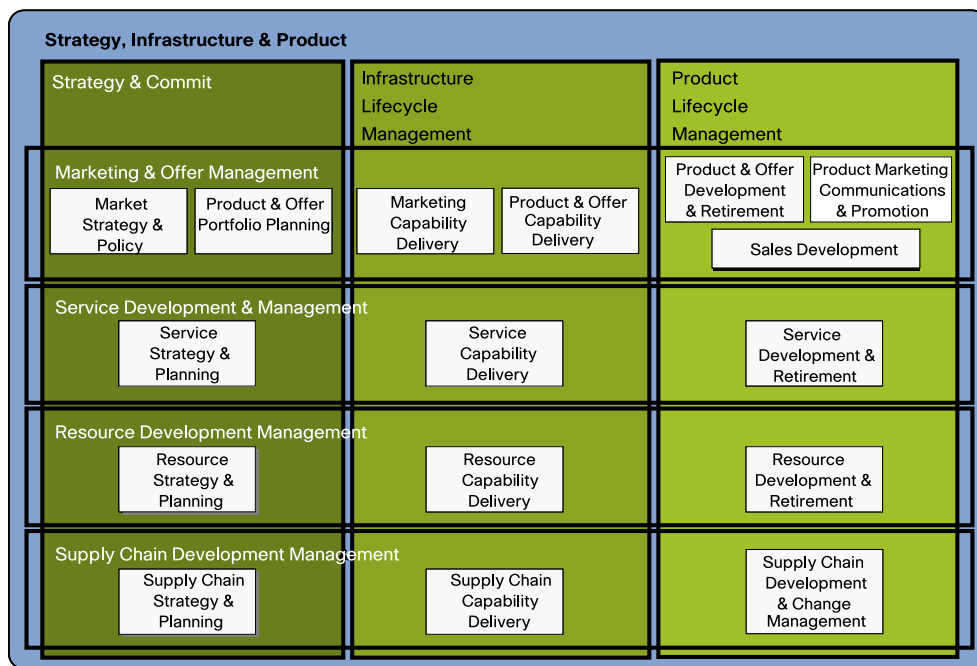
Strategy, Infrastructure & Product

Strategy & Commit

Infrastructure Lifecycle Management

Product Lifecycle Management

Marketing & Offer Management

Market Strategy & Policy

Product & Offer Portfolio Planning

Marketing Capability Delivery

Product & Offer Capability Delivery

Product & Offer Development & Retirement

Product Marketing Communications & Promotion

Sales Development

Service Development & Management

Service Strategy & Planning

Service Capability Delivery

Service Development & Retirement

Resource Development Management

Resource Strategy & Planning

Resource Capability Delivery

Resource Development & Retirement

Supply Chain Development Management

Supply Chain Strategy & Planning

Supply Chain Capability Delivery

Supply Chain Development & Change Management